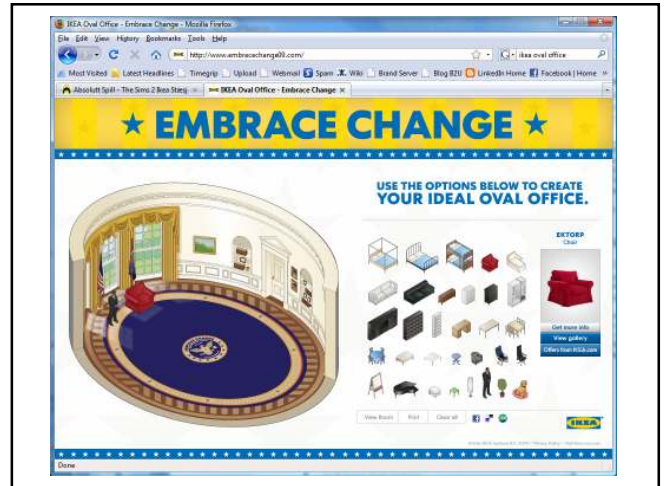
IKEA Oval Office - Embrace Change - Mozilla Firefox

File Edit View History Bookmarks Tools Help

http://www.embracechange09.com/

ikea oval office

Most Visited Latest Headlines Timegrip Upload Webmail Spam Wiki Brand Server Blog BZU LinkedIn Home Facebook | Home

Absolutt Spill - The Sims 2 Ikea Stieg

IKEA Oval Office - Embrace Change

★ EMBRACE CHANGE ★

USE THE OPTIONS BELOW TO CREATE YOUR IDEAL OVAL OFFICE.

EKTORP
Chair

Get more info
View gallery
Offers from IKEA.com

View Room Print Clear all

IKEA

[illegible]

Done